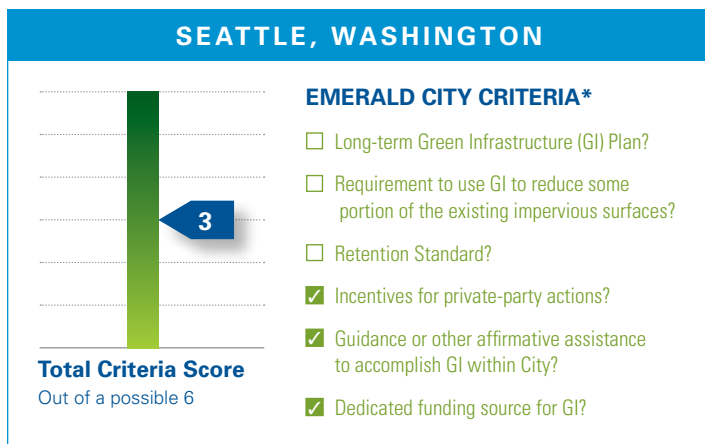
SEATTLE, WASHINGTON

3

Total Criteria Score
Out of a possible 6

EMERALD CITY CRITERIA*

☐ Long-term Green Infrastructure (GI) Plan?

☐ Requirement to use GI to reduce some portion of the existing impervious surfaces?

☐ Retention Standard?

✓ Incentives for private-party actions?

✓ Guidance or other affirmative assistance to accomplish GI within City?

✓ Dedicated funding source for GI?